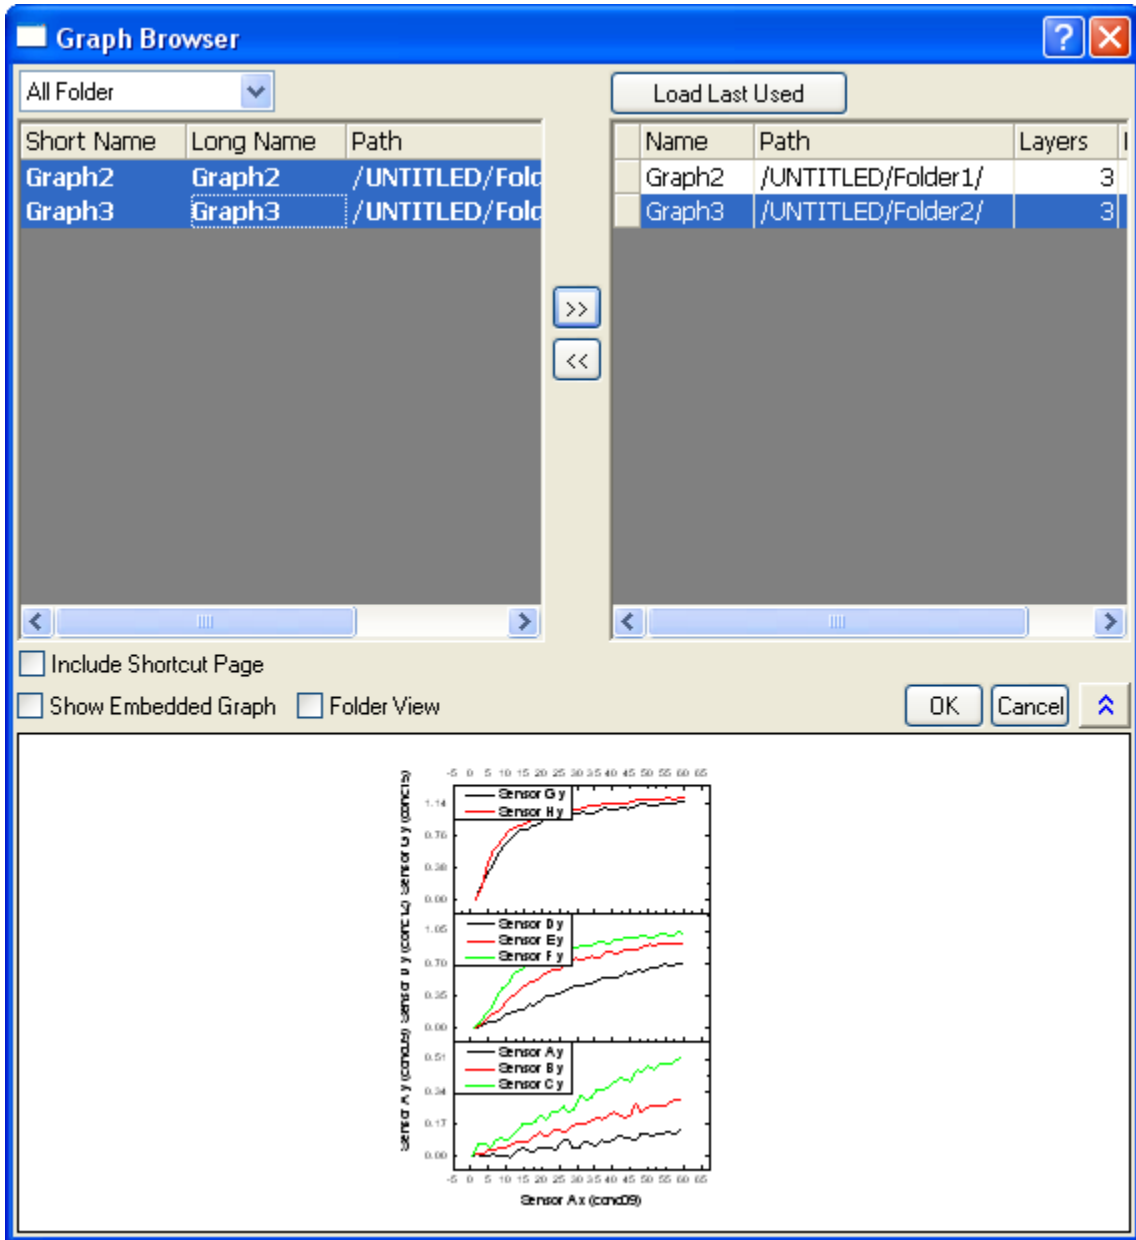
Graph Browser

All Folder

Load Last Used

| Short Name | Long Name | Path |
|---|---|---|
| Graph2 | Graph2 | /UNTITLED/Folc |
| Graph3 | Graph3 | /UNTITLED/Folc |

>>

<<

| | Name | Path | Layers | I |
|---|---|---|---|---|
| | Graph2 | /UNTITLED/Folder1/ | 3 | |
| | Graph3 | /UNTITLED/Folder2/ | 3 | |

Include Shortcut Page

Show Embedded Graph

Folder View

OK

Cancel

-5 0 5 10 15 20 25 30 35 40 45 50 55 60 65

Sensor G y
Sensor H y

1.14
0.76
0.38
0.00

Sensor D y
Sensor E y
Sensor F y

1.05
0.70
0.35
0.00

Sensor A y
Sensor B y
Sensor C y

0.51
0.34
0.17
0.00

Sensor A y (conc) Sensor D y (conc) Sensor G y (conc)

-5 0 5 10 15 20 25 30 35 40 45 50 55 60 65

Sensor A x (cond09)